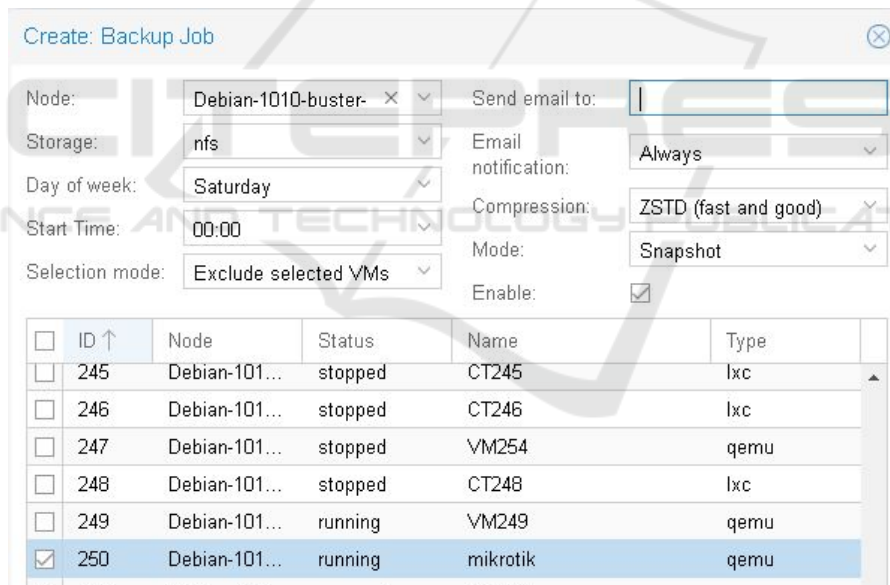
Create: Backup Job

Node: Debian-1010-buster-
Storage: nfs
Day of week: Saturday
Start Time: 00:00
Selection mode: Exclude selected VMs

Send email to:
Email notification: Always
Compression: ZSTD (fast and good)
Mode: Snapshot
Enable:

| | ID ↑ | Node | Status | Name | Type |
|---|---|---|---|---|---|
| | 245 | Debian-101... | stopped | CT245 | lxc |
| | 246 | Debian-101... | stopped | CT246 | lxc |
| | 247 | Debian-101... | stopped | VM254 | qemu |
| | 248 | Debian-101... | stopped | CT248 | lxc |
| | 249 | Debian-101... | running | VM249 | qemu |
| ☑ | 250 | Debian-101... | running | mikrotik | qemu |

NCE AND TECHNOLOGY PUBLICATI